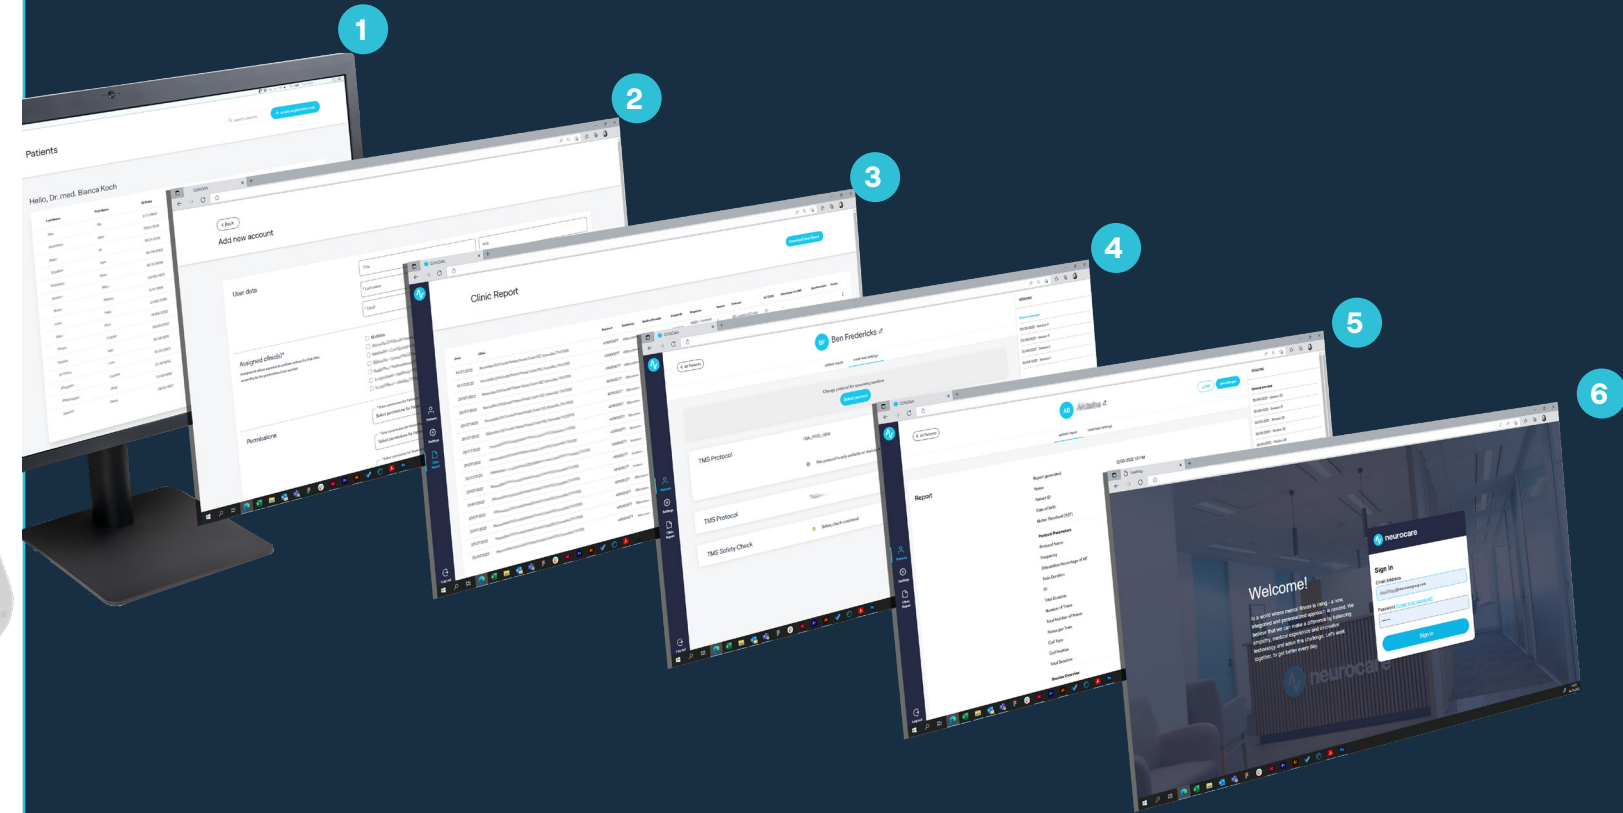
1

Patients

Hello, Dr. med. Bianca Koch

2

< Back

Add new account

User data

Assigned clinic(s)*

Permissions

3

Clinic Report

4

Ben Fredericks

TMS Protocol

TMS Protocol

TMS Safety Check

5

Report

6

neurocare

Sign in

Email Address

Password

Sign in

Welcome!

neurocare